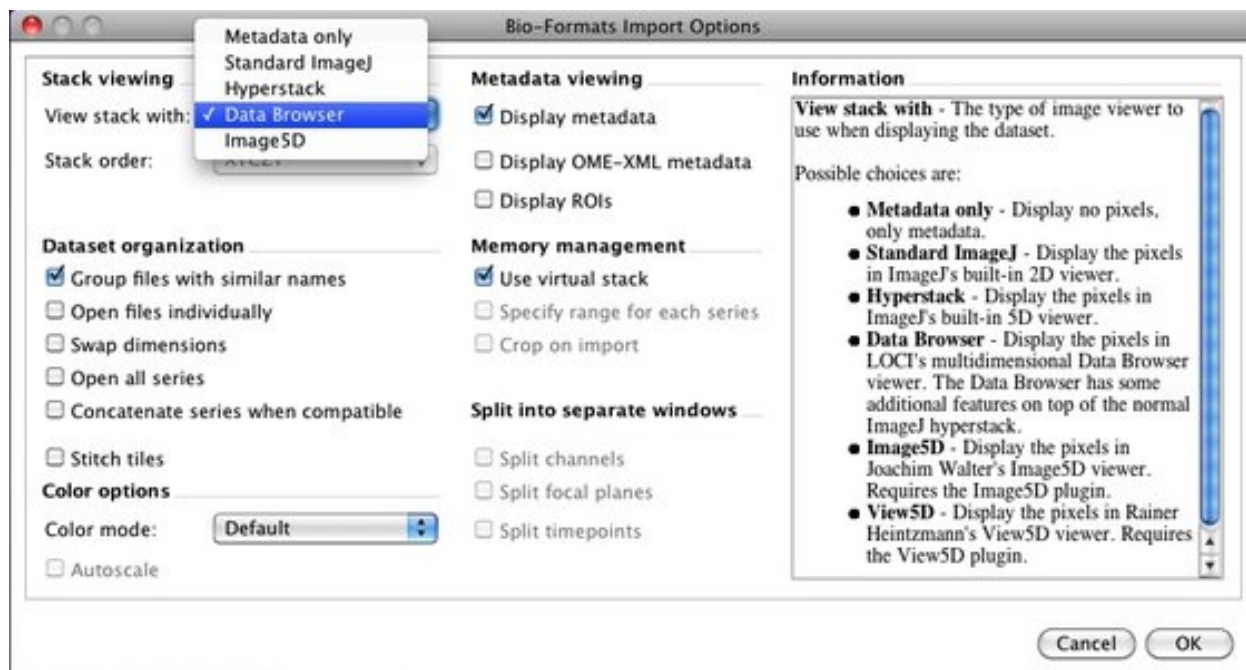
Bio-Formats Import Options

Stack viewing

View stack with:

Metadata only
Standard ImageJ
Hyperstack
✓ Data Browser
Image5D

Stack order: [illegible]

Dataset organization

Group files with similar names

Open files individually

Swap dimensions

Open all series

Concatenate series when compatible

Stitch tiles

Color options

Color mode: Default

Autoscale

Metadata viewing

Display metadata

Display OME-XML metadata

Display ROIs

Memory management

Use virtual stack

Specify range for each series

Crop on import

Split into separate windows

Split channels

Split focal planes

Split timepoints

Information

**View stack with** - The type of image viewer to use when displaying the dataset.

Possible choices are:

- **Metadata only** - Display no pixels, only metadata.
- **Standard ImageJ** - Display the pixels in ImageJ's built-in 2D viewer.
- **Hyperstack** - Display the pixels in ImageJ's built-in 5D viewer.
- **Data Browser** - Display the pixels in LOCI's multidimensional Data Browser viewer. The Data Browser has some additional features on top of the normal ImageJ hyperstack.
- **Image5D** - Display the pixels in Joachim Walter's Image5D viewer. Requires the Image5D plugin.
- **View5D** - Display the pixels in Rainer Heintzmann's View5D viewer. Requires the View5D plugin.

Cancel OK